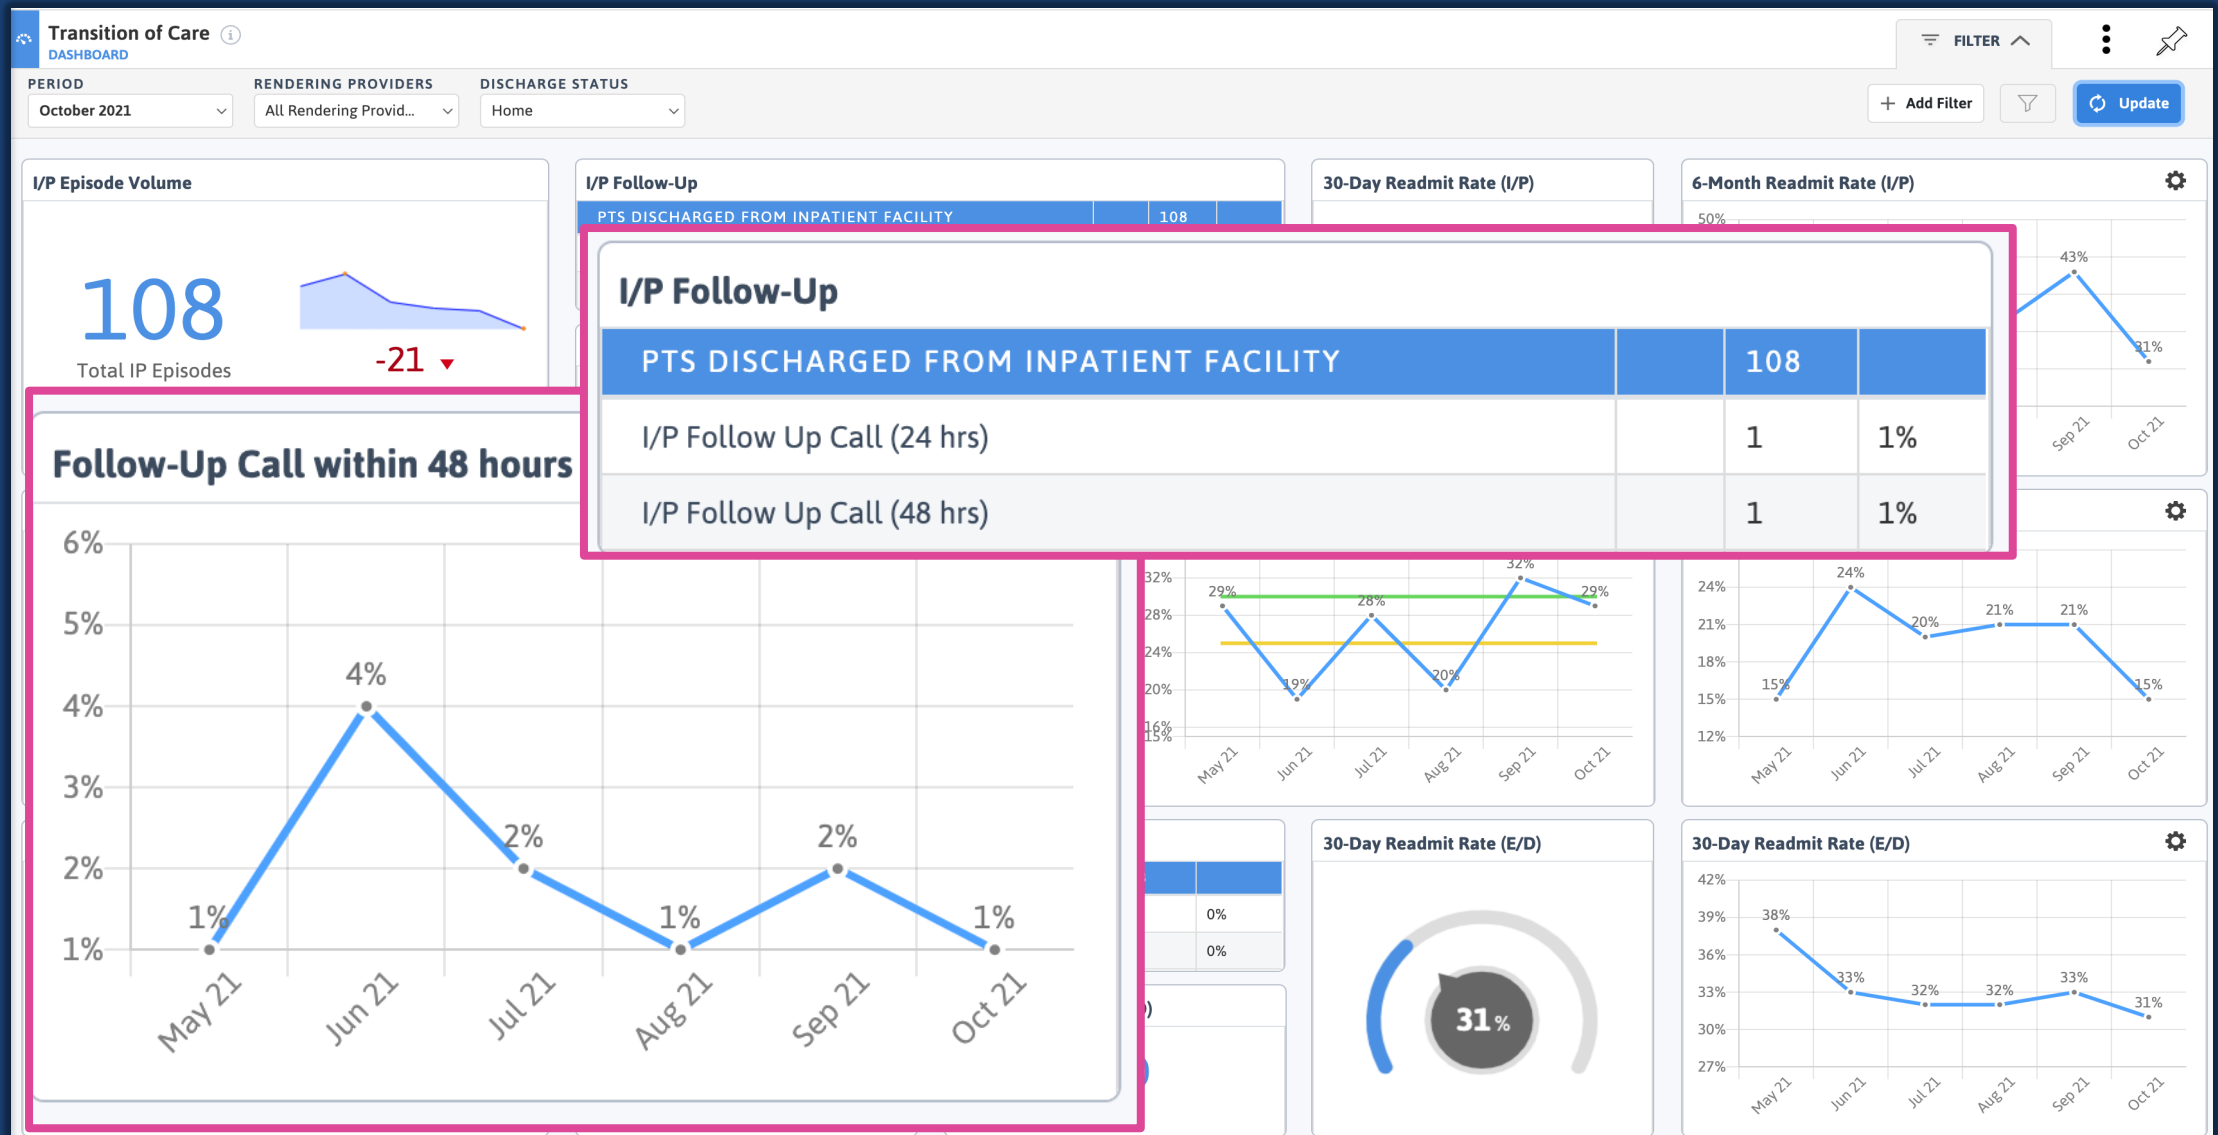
Transition of Care
DASHBOARD

FILTER

PERIOD
October 2021

RENDERING PROVIDERS
All Rendering Provid...

DISCHARGE STATUS
Home

Add Filter

Update

I/P Episode Volume

108
Total IP Episodes

-21

I/P Follow-Up

PTS DISCHARGED FROM INPATIENT FACILITY 108

30-Day Readmit Rate (I/P)

6-Month Readmit Rate (I/P)

50%
43%
31%
Sep 21
Oct 21

I/P Follow-Up

| PTS DISCHARGED FROM INPATIENT FACILITY | | 108 | |
|---|---|---|---|
| I/P Follow Up Call (24 hrs) | | 1 | 1% |
| I/P Follow Up Call (48 hrs) | | 1 | 1% |

Follow-Up Call within 48 hours

6%
5%
4%
3%
2%
1%

1%
4%
2%
1%
2%
1%

May 21
Jun 21
Jul 21
Aug 21
Sep 21
Oct 21

32%
28%
24%
20%
16%
15%
29%
19%
28%
20%
32%
29%
May 21
Jun 21
Jul 21
Aug 21
Sep 21
Oct 21

24%
21%
18%
15%
12%
15%
24%
20%
21%
21%
15%
May 21
Jun 21
Jul 21
Aug 21
Sep 21
Oct 21

0%
0%

30-Day Readmit Rate (E/D)

31 %

30-Day Readmit Rate (E/D)

42%
39%
36%
33%
30%
27%
38%
33%
32%
32%
33%
31%
May 21
Jun 21
Jul 21
Aug 21
Sep 21
Oct 21